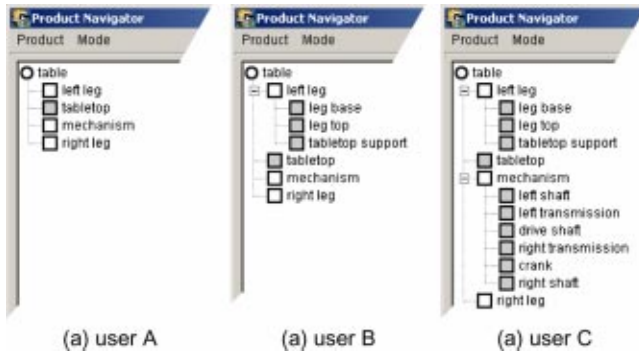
Product Navigator
Product Mode
table
left leg
tabletop
mechanism
right leg

(a) user A

Product Navigator
Product Mode
table
left leg
leg base
leg top
tabletop support
tabletop
mechanism
right leg

(a) user B

Product Navigator
Product Mode
table
left leg
leg base
leg top
tabletop support
tabletop
mechanism
left shaft
left transmission
drive shaft
right transmission
crank
right shaft
right leg

(a) user C